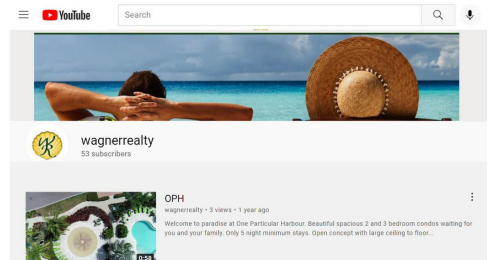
YouTube

Search

wagnerrealty
53 subscribers

OPH
wagnerrealty • 3 views • 1 year ago
Welcome to paradise at One Particular Harbour. Beautiful spacious 2 and 3 bedroom condos waiting for you and your family. Only 5 night minimum stays. Open concept with large ceiling to floor...

0:58